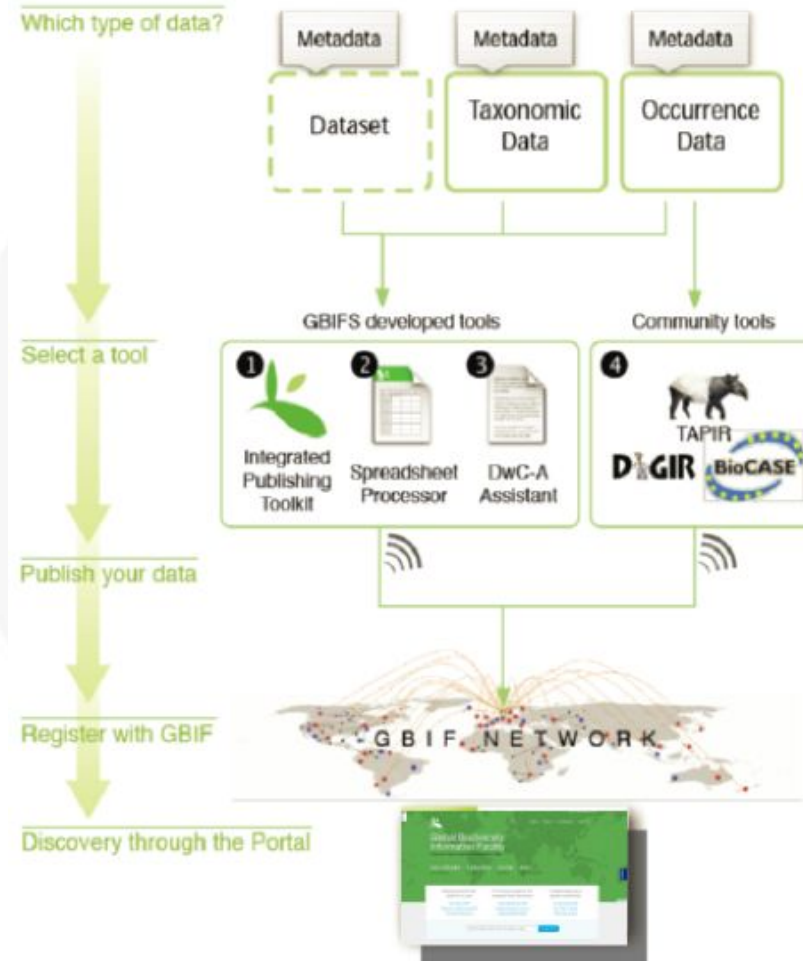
Which type of data?

Metadata

Dataset

Metadata

Taxonomic Data

Metadata

Occurrence Data

GBIFS developed tools

Community tools

Select a tool

1 Integrated Publishing Toolkit

2 Spreadsheet Processor

3 DwC-A Assistant

4 TAPIR

DIGIR

BioCASE

Publish your data

Register with GBIF

GBIF NETWORK

Discovery through the Portal

Global Biodiversity Information Facility

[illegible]